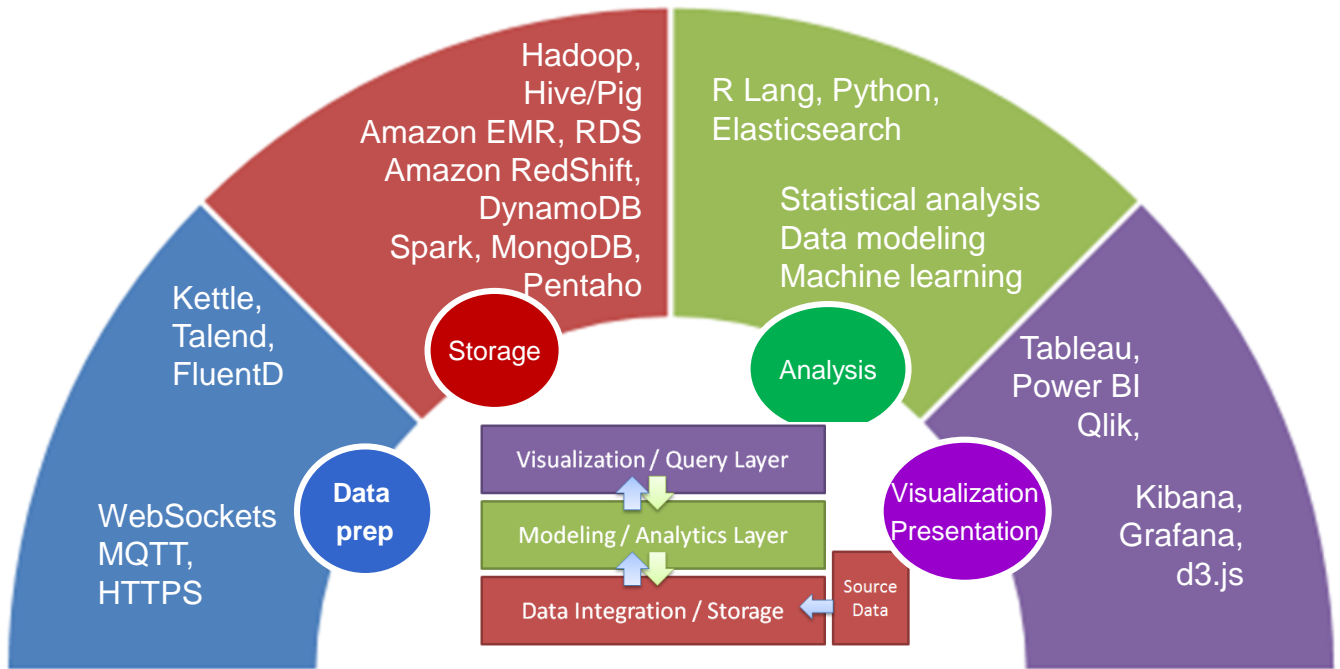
Kettle,
Talend,
FluentD

WebSockets
MQTT,
HTTPS

Data prep

Hadoop,
Hive/Pig
Amazon EMR, RDS
Amazon RedShift,
DynamoDB
Spark, MongoDB,
Pentaho

Storage

R Lang, Python,
Elasticsearch

Statistical analysis
Data modeling
Machine learning

Analysis

Tableau,
Power BI
Qlik,

Kibana,
Grafana,
d3.js

Visualization
Presentation

Visualization / Query Layer

Modeling / Analytics Layer

Data Integration / Storage

Source Data